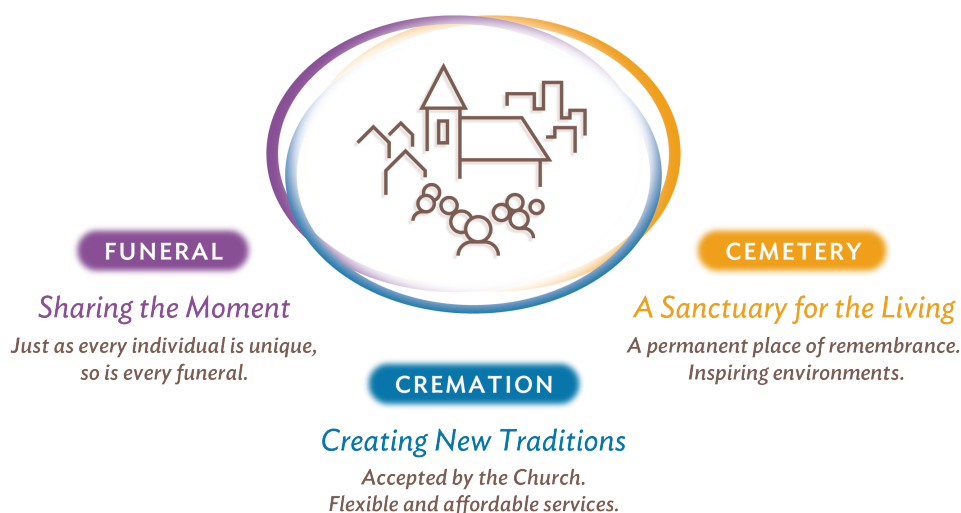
FUNERAL

Sharing the Moment

Just as every individual is unique, so is every funeral.

CEMETERY

A Sanctuary for the Living

A permanent place of remembrance. Inspiring environments.

CREMATION

Creating New Traditions

Accepted by the Church. Flexible and affordable services.